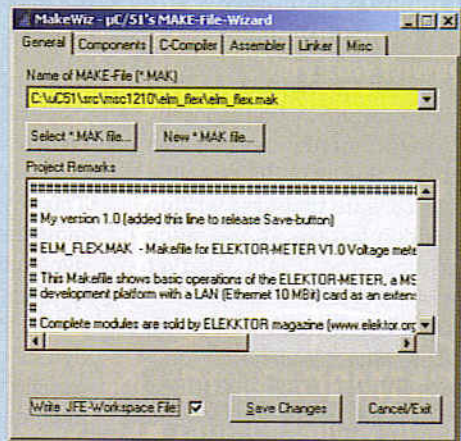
MakeWiz - µC/51's MAKE-File-Wizard

General | Components | C-Compiler | Assembler | Linker | Misc

Name of MAKE-File (*.MAK)

C:\uC51\src\msc1210\elm_flex\elm_flex.mak

Select *.MAK file... | New *.MAK file...

Project Remarks

#=====================================================
#
# My version 1.0 (added this line to release Save-button)
#
# ELM_FLEX.MAK - Makefile for ELEKTOR-METER V1.0 Voltage mete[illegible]
#
# This Makefile shows basic operations of the ELEKTOR-METER, a MS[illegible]
# development platform with a LAN (Ethernet 10 MBit) card as an exten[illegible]
#
# Complete modules are sold by ELEKKTOR magazine (www.elektor.or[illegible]

Write JFE-Workspace File ☑ | Save Changes | Cancel/Exit